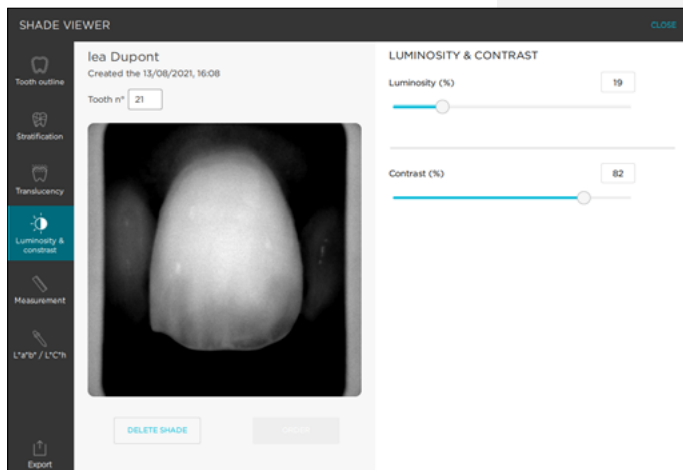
SHADE VIEWER

CLOSE

Tooth outline

Stratification

Translucency

Luminosity & contrast

Measurement

L*a*b* / L*C*h

Export

lea Dupont

Created the 13/08/2021, 16:08

Tooth n° 21

DELETE SHADE

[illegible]

LUMINOSITY & CONTRAST

Luminosity (%) 19

Contrast (%) 82